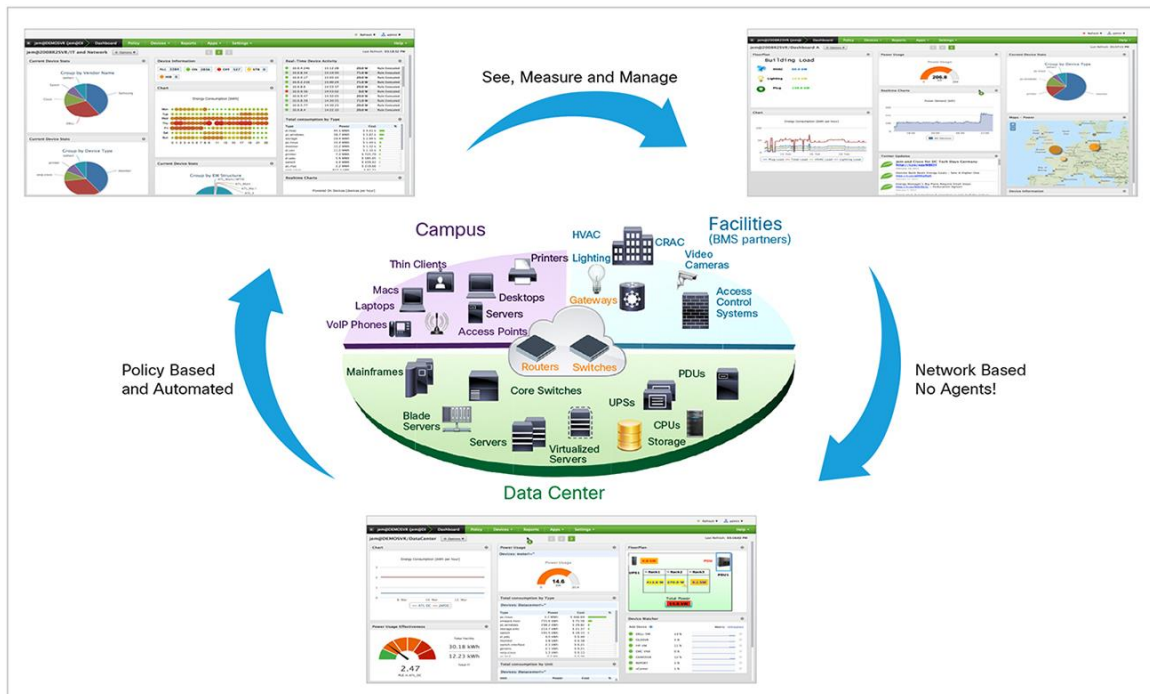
See, Measure and Manage

Campus

Facilities
(BMS partners)

HVAC
CRAC
Lighting
Printers
Thin Clients
Video Cameras
Macs
Laptops
Desktops
Servers
Gateways
Access Control Systems
VoIP Phones
Access Points
Routers
Switches

Policy Based and Automated

Network Based No Agents!

Mainframes
Core Switches
PDUs
UPSs
Blade Servers
CPUs
Servers
Virtualized Servers
Storage

Data Center

Building Load

Group by Vendor Name

Group by Device Type

Current Device Stats

Real-Time Device Activity

Total consumption by Type

Power Usage

Power Usage Effectiveness

2.47

30.18 kWh

12.23 kWh

14.8

206.8

Device Watcher

Chart